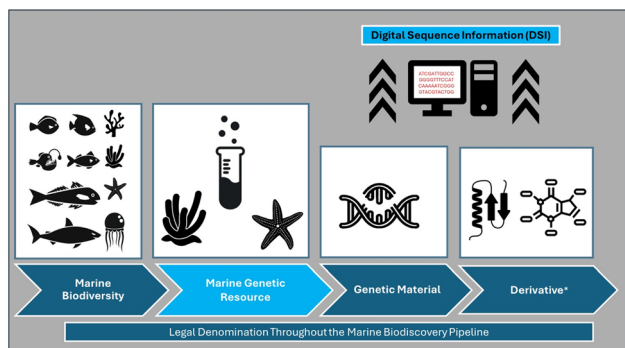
Digital Sequence Information (DSI)

ATCGATTGGCC
GGGGTTTCCAT
CAAAAATCGGG
GTACGTACTGG

Marine Biodiversity

Marine Genetic Resource

Genetic Material

Derivative*

Legal Denomination Throughout the Marine Biodiscovery Pipeline